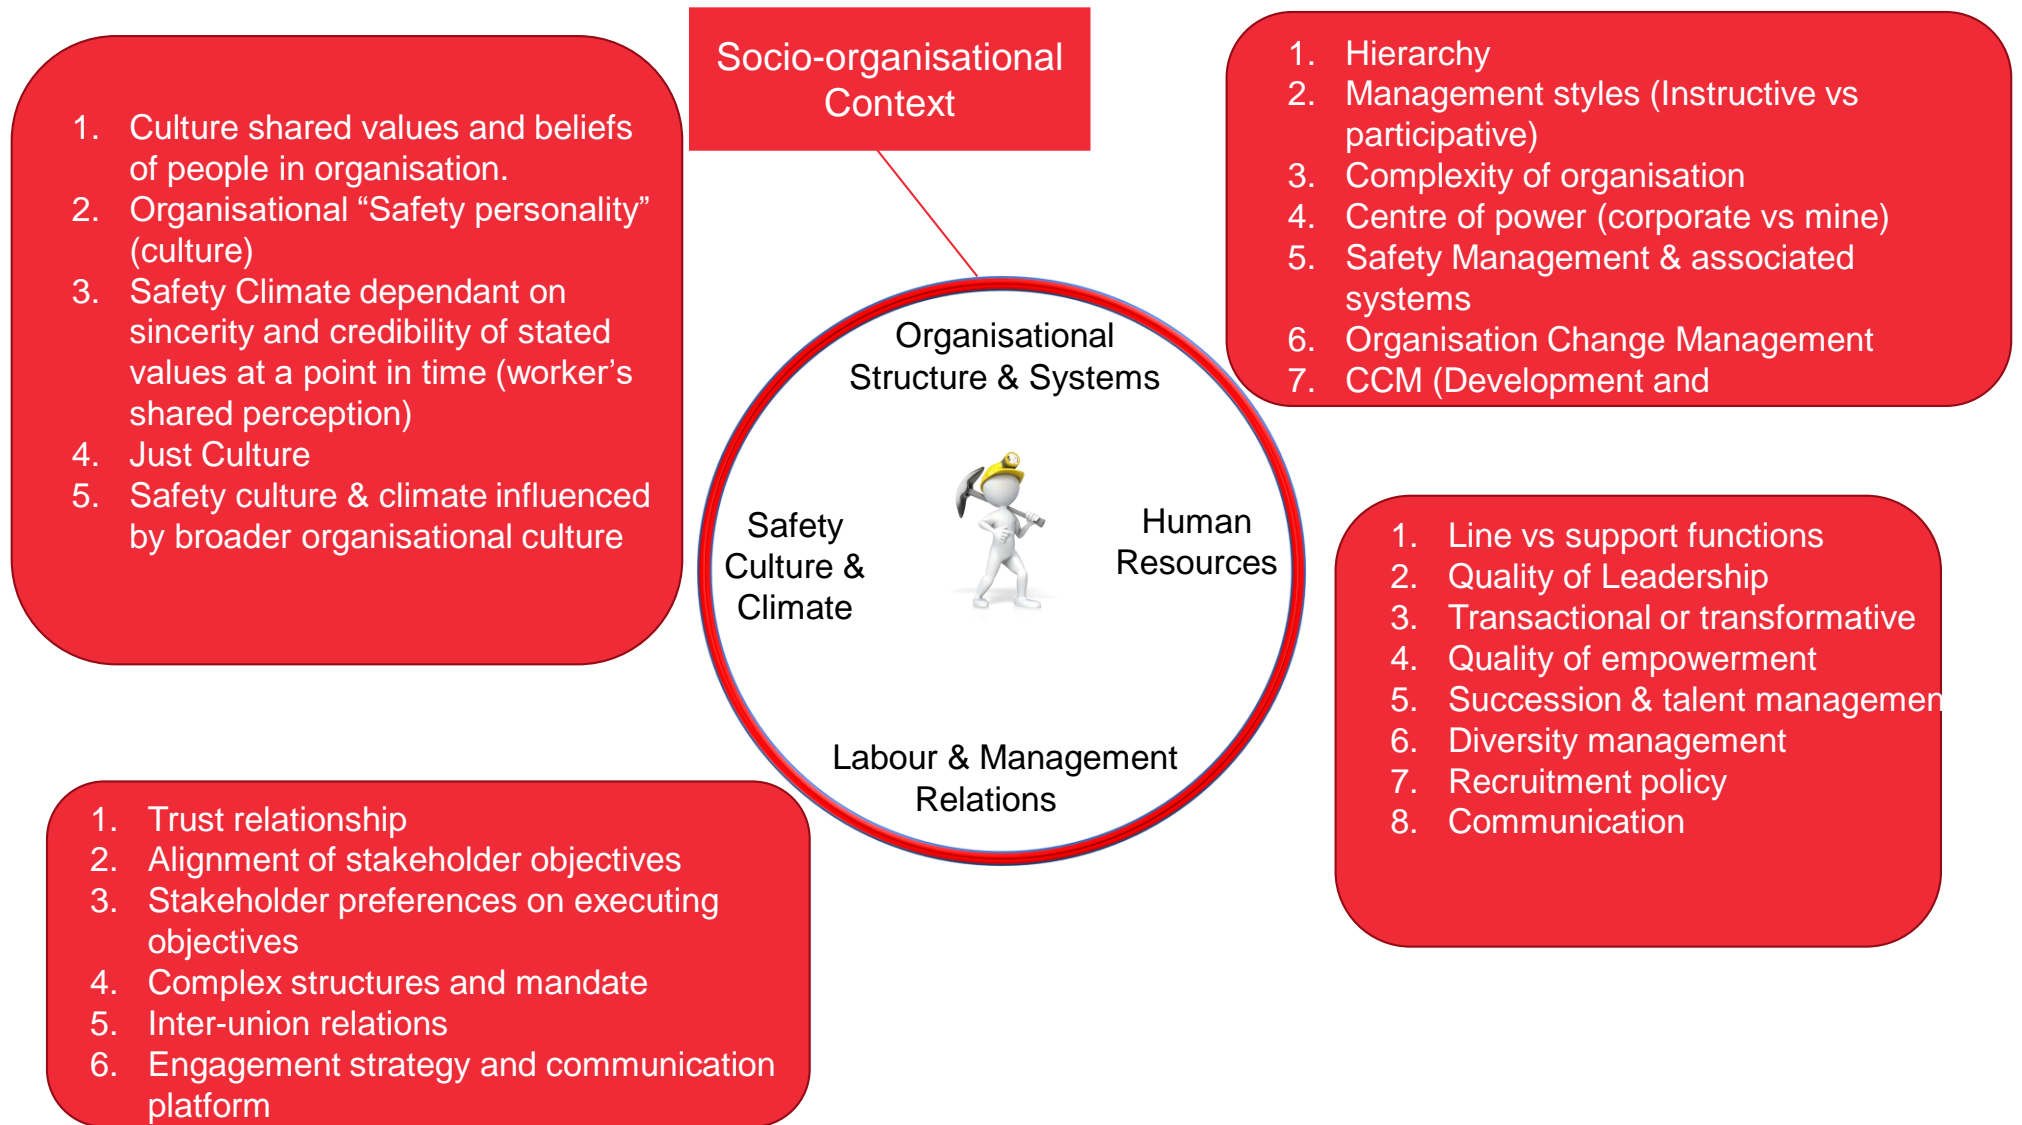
Socio-organisational Context

1. Culture shared values and beliefs of people in organisation.
2. Organisational “Safety personality” (culture)
3. Safety Climate dependant on sincerity and credibility of stated values at a point in time (worker’s shared perception)
4. Just Culture
5. Safety culture & climate influenced by broader organisational culture

1. Hierarchy
2. Management styles (Instructive vs participative)
3. Complexity of organisation
4. Centre of power (corporate vs mine)
5. Safety Management & associated systems
6. Organisation Change Management
7. CCM (Development and

Organisational Structure & Systems

Safety Culture & Climate

Human Resources

Labour & Management Relations

1. Line vs support functions
2. Quality of Leadership
3. Transactional or transformative
4. Quality of empowerment
5. Succession & talent managemen
6. Diversity management
7. Recruitment policy
8. Communication

1. Trust relationship
2. Alignment of stakeholder objectives
3. Stakeholder preferences on executing objectives
4. Complex structures and mandate
5. Inter-union relations
6. Engagement strategy and communication platform